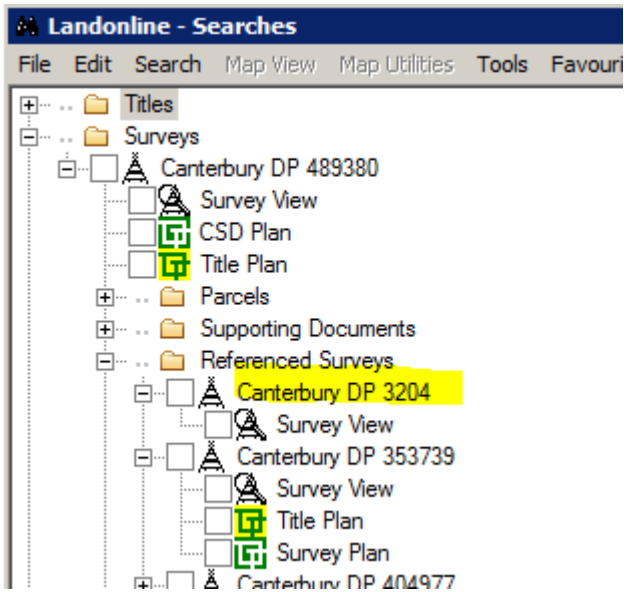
Landonline - Searches

File Edit Search Map View Map Utilities Tools Favouri

Titles
Surveys
Canterbury DP 489380
Survey View
CSD Plan
Title Plan
Parcels
Supporting Documents
Referenced Surveys
Canterbury DP 3204
Survey View
Canterbury DP 353739
Survey View
Title Plan
Survey Plan
Canterbury DP 404977